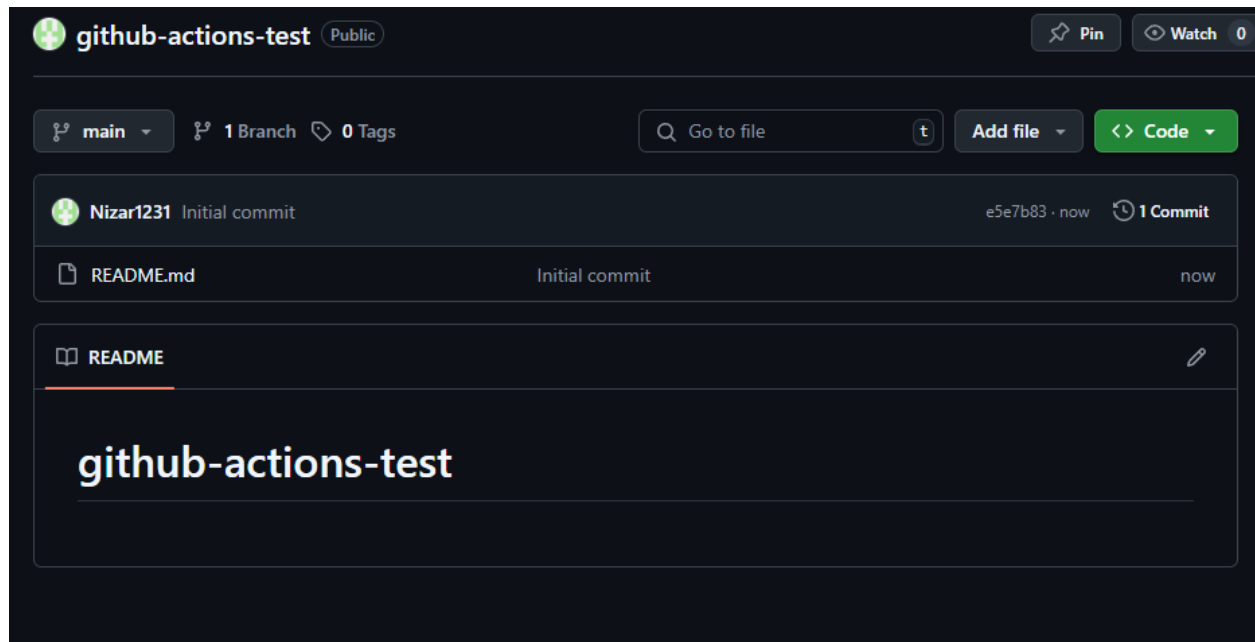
github-actions-test Public

Pin Watch 0

main 1 Branch 0 Tags

Go to file t Add file <> Code

Nizar1231 Initial commit e5e7b83 · now 1 Commit

README.md Initial commit now

README

github-actions-test